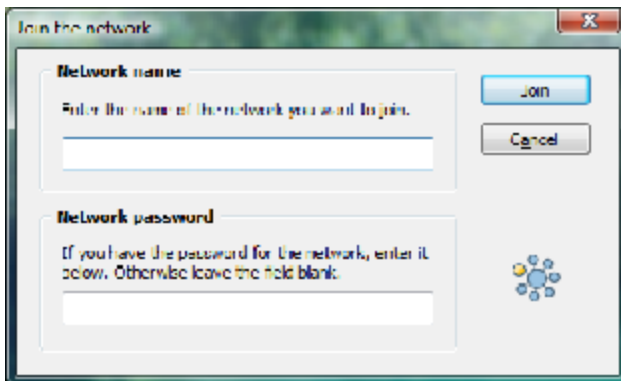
Join the network

Network name

Enter the name of the network you want to join.

Network password

If you have the password for the network, enter it below. Otherwise leave the field blank.

Join

Cancel